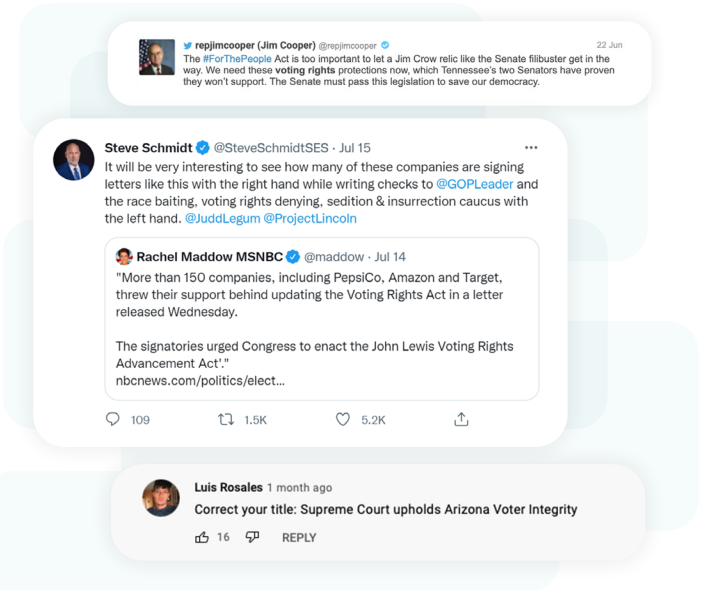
repjimcooper (Jim Cooper) @repjimcooper 22 Jun

The #ForThePeople Act is too important to let a Jim Crow relic like the Senate filibuster get in the way. We need these voting rights protections now, which Tennessee's two Senators have proven they won't support. The Senate must pass this legislation to save our democracy.

Steve Schmidt @SteveSchmidtSES · Jul 15

It will be very interesting to see how many of these companies are signing letters like this with the right hand while writing checks to @GOPLeader and the race baiting, voting rights denying, sedition & insurrection caucus with the left hand. @JuddLegum @ProjectLincoln

Rachel Maddow MSNBC @maddow · Jul 14

"More than 150 companies, including PepsiCo, Amazon and Target, threw their support behind updating the Voting Rights Act in a letter released Wednesday.

The signatories urged Congress to enact the John Lewis Voting Rights Advancement Act'."
nbcnews.com/politics/elect...

109 1.5K 5.2K

Luis Rosales 1 month ago

Correct your title: Supreme Court upholds Arizona Voter Integrity

16 REPLY